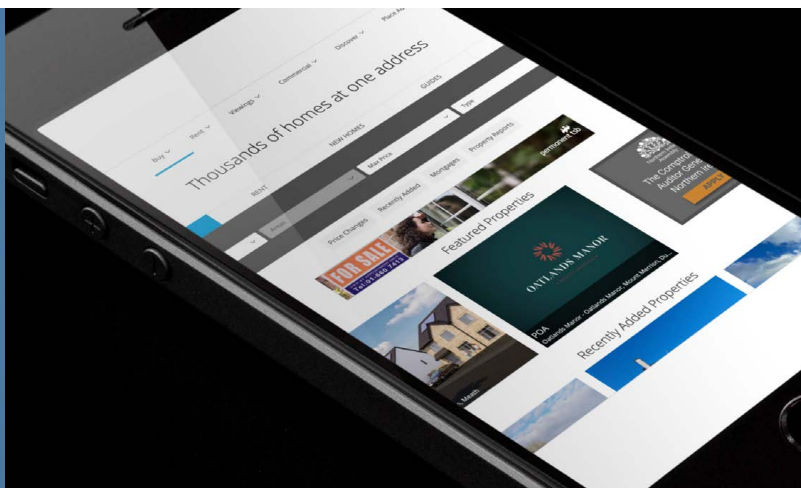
Buy ⌄ Rent ⌄ Viewings ⌄ Commercial ⌄ Discover ⌄ Place Ad

Thousands of homes at one address

RENT NEW HOMES GUIDES

Max Price Type

Price Changes Recently Added Mortgages Property Reports

permanent tsb

The Comptroller and Auditor General Northern Ire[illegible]

APPLY

FOR SALE

Featured Properties

OATLANDS MANOR

POA
Oatlands Manor - Oatlands Manor, Mount Merrion, Du...

Recently Added Properties

Meath